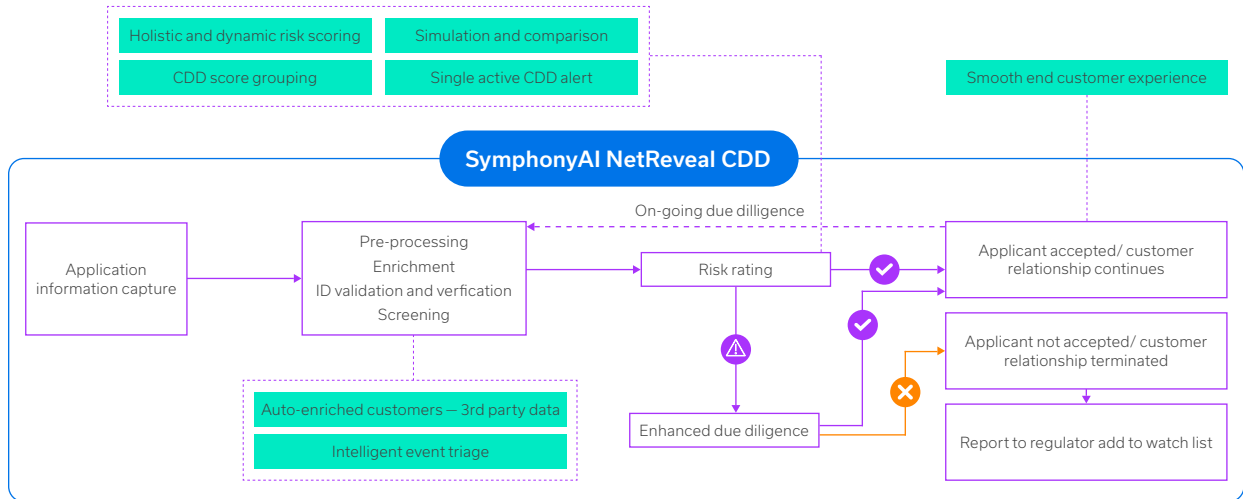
Holistic and dynamic risk scoring

Simulation and comparison

CDD score grouping

Single active CDD alert

Smooth end customer experience

SymphonyAI NetReveal CDD

On-going due dilligence

Application information capture

Pre-processing
Enrichment
ID validation and verfication
Screening

Risk rating

Applicant accepted/ customer relationship continues

Applicant not accepted/ customer relationship terminated

Enhanced due diligence

Report to regulator add to watch list

Auto-enriched customers — 3rd party data

Intelligent event triage